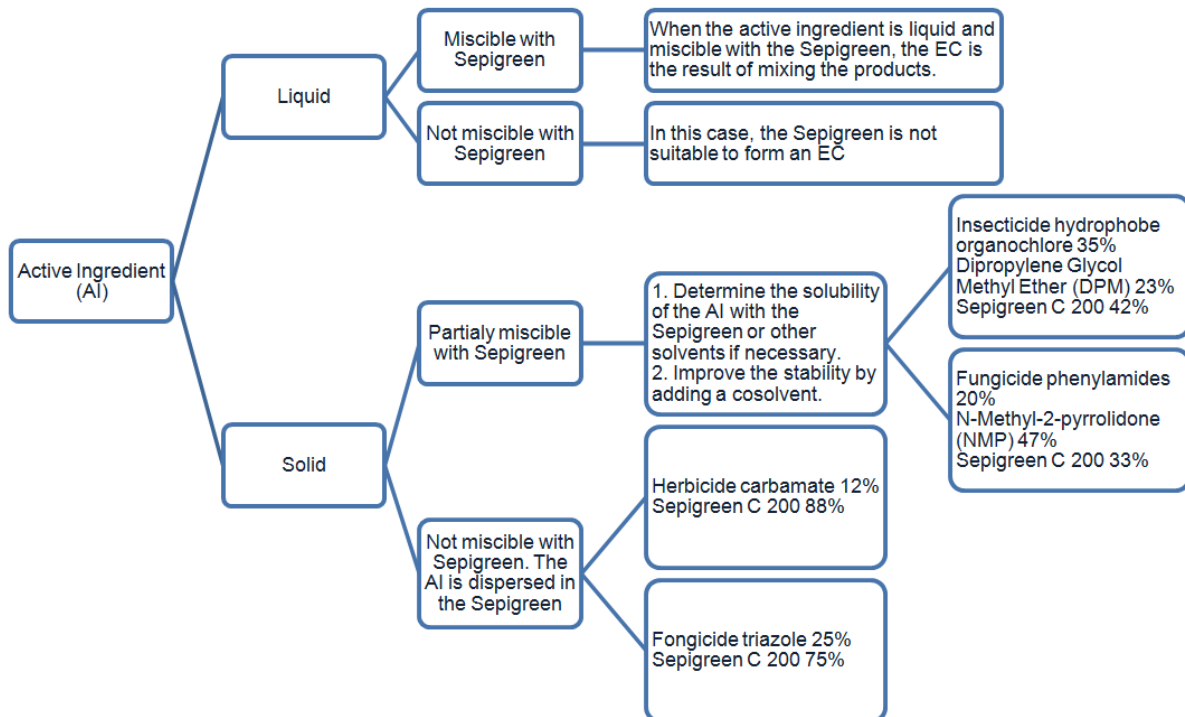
Active Ingredient (AI)

Liquid

Miscible with Sepigreen

When the active ingredient is liquid and miscible with the Sepigreen, the EC is the result of mixing the products.

Not miscible with Sepigreen

In this case, the Sepigreen is not suitable to form an EC

Solid

Partialy miscible with Sepigreen

1. Determine the solubility of the AI with the Sepigreen or other solvents if necessary.
2. Improve the stability by adding a cosolvent.

Insecticide hydrophobe organochlore 35%
Dipropylene Glycol Methyl Ether (DPM) 23%
Sepigreen C 200 42%

Fungicide phenylamides 20%
N-Methyl-2-pyrrolidone (NMP) 47%
Sepigreen C 200 33%

Not miscible with Sepigreen. The AI is dispersed in the Sepigreen

Herbicide carbamate 12%
Sepigreen C 200 88%

Fongicide triazole 25%
Sepigreen C 200 75%